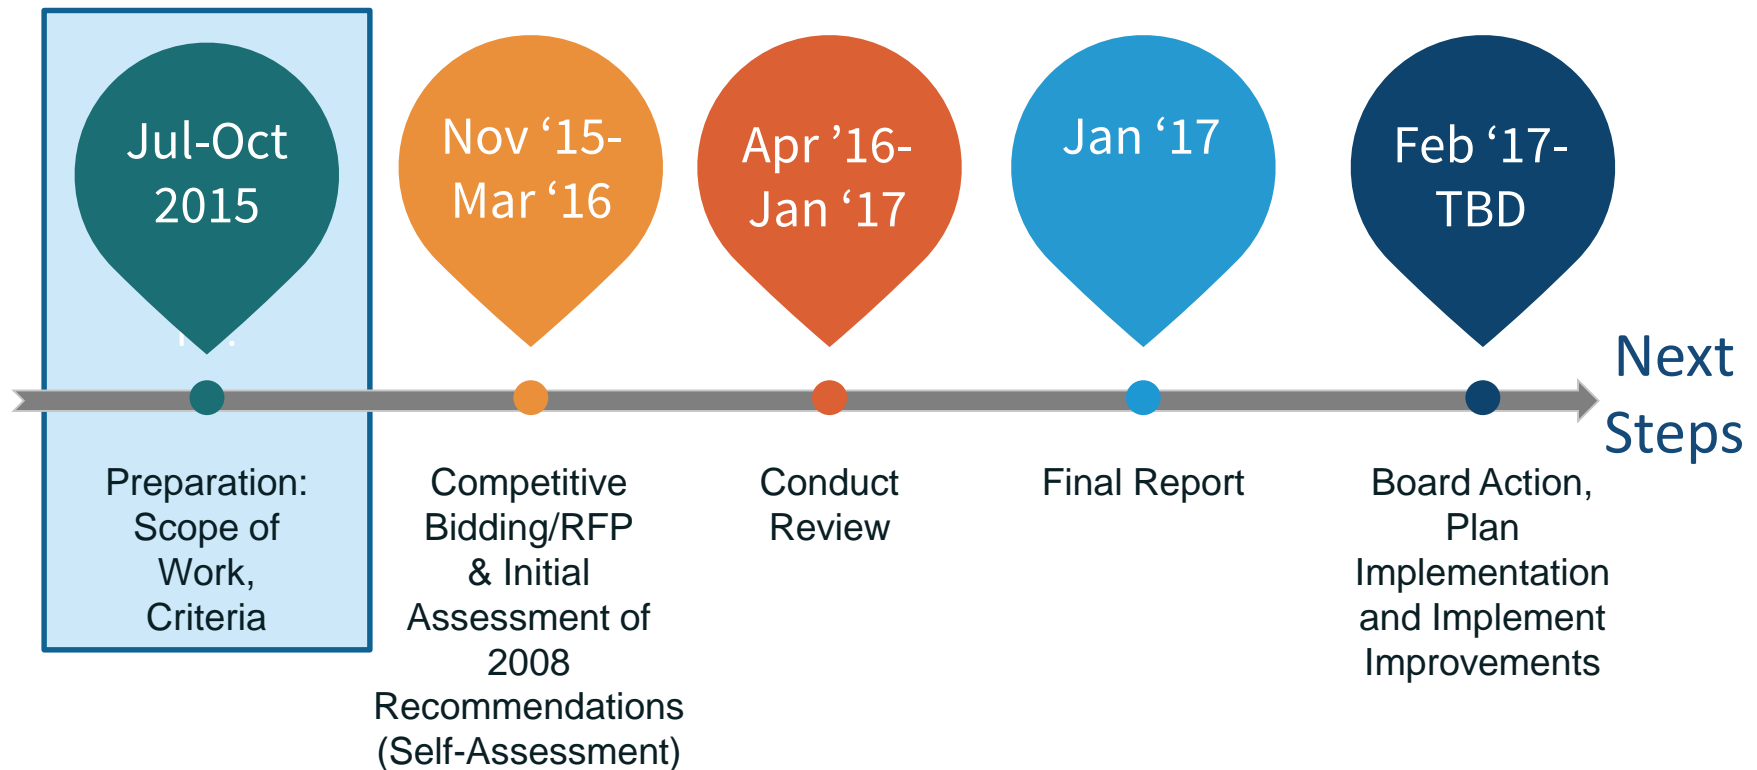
Jul-Oct 2015

Nov '15- Mar '16

Apr '16- Jan '17

Jan '17

Feb '17- TBD

Next Steps

Preparation: Scope of Work, Criteria

Competitive Bidding/RFP & Initial Assessment of 2008 Recommendations (Self-Assessment)

Conduct Review

Final Report

Board Action, Plan Implementation and Implement Improvements